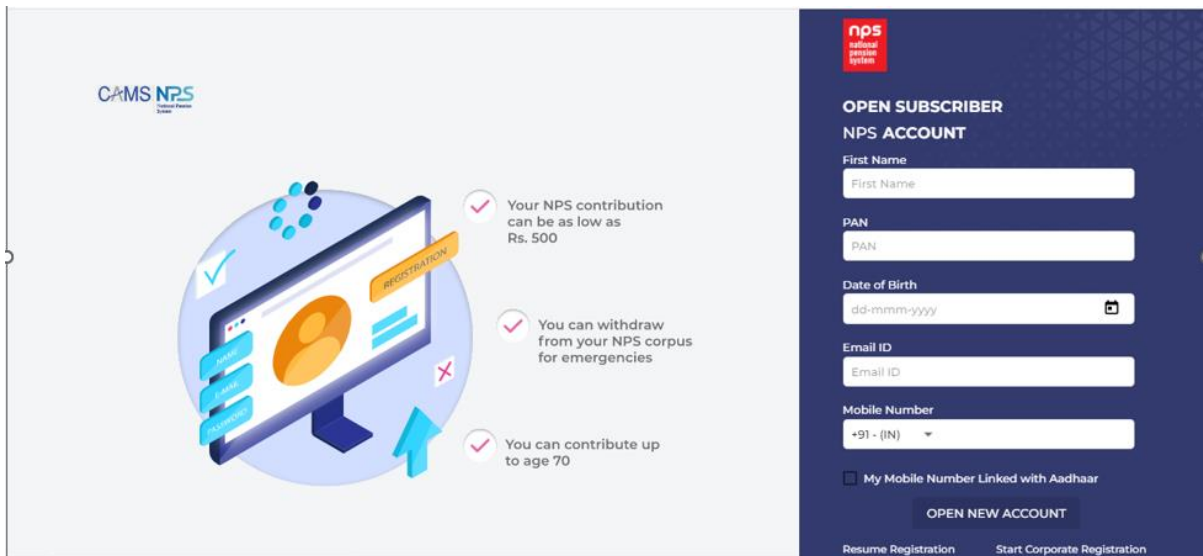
CAMS NPS
National Pension System

REGISTRATION

NAME

E-MAIL

PASSWORD

Your NPS contribution can be as low as Rs. 500

You can withdraw from your NPS corpus for emergencies

You can contribute up to age 70

nps
national pension system

OPEN SUBSCRIBER
NPS ACCOUNT

First Name
First Name

PAN
PAN

Date of Birth
dd-mmm-yyyy

Email ID
Email ID

Mobile Number
+91 - (IN)

My Mobile Number Linked with Aadhaar

OPEN NEW ACCOUNT

Resume Registration
Start Corporate Registration